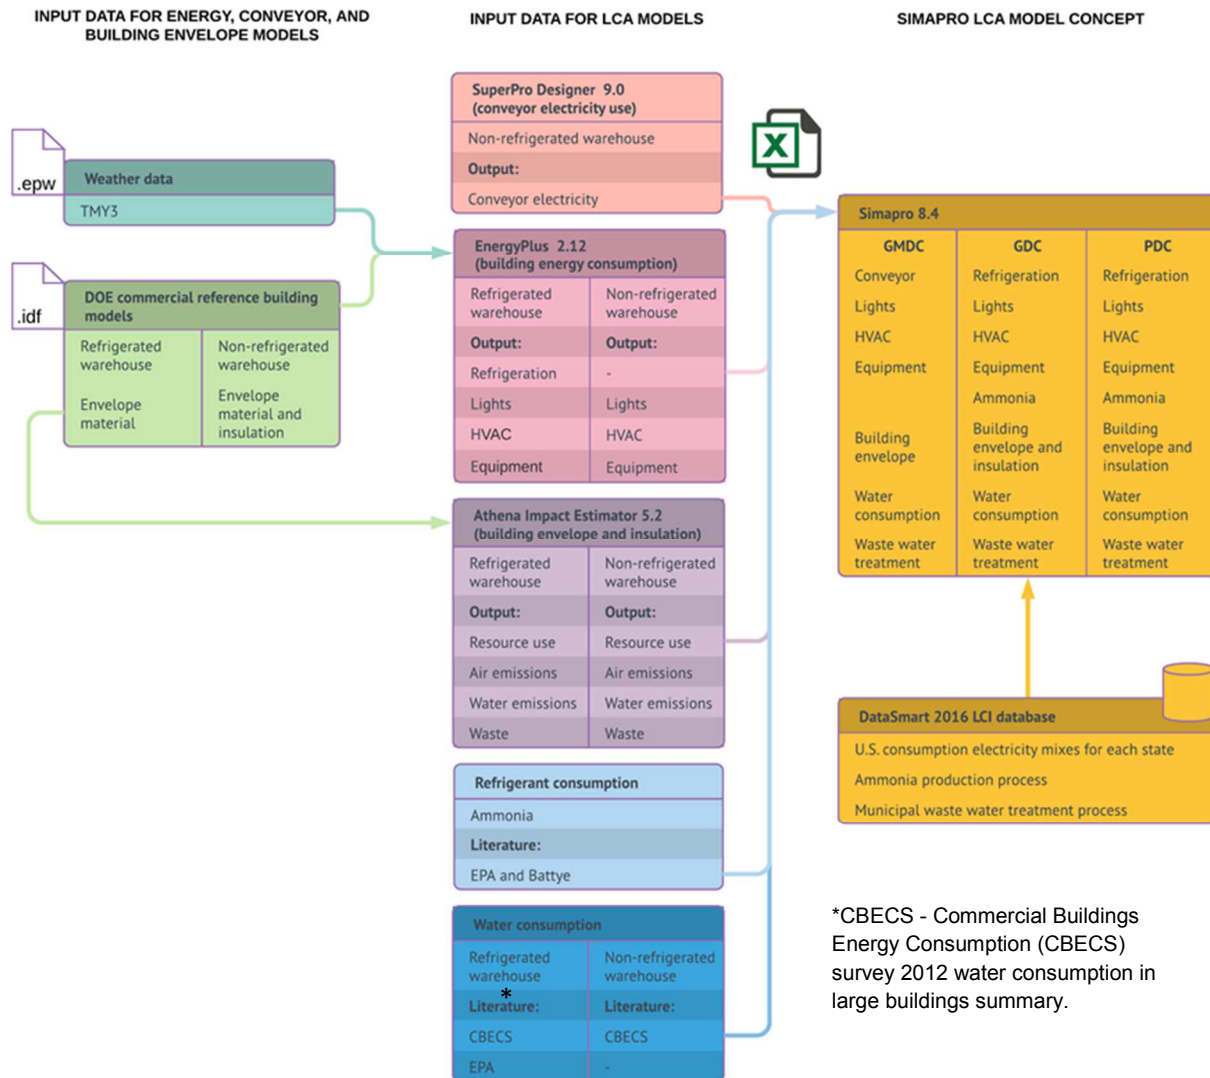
INPUT DATA FOR ENERGY, CONVEYOR, AND BUILDING ENVELOPE MODELS

INPUT DATA FOR LCA MODELS

SIMAPRO LCA MODEL CONCEPT

.epw

Weather data

TMY3

.idf

DOE commercial reference building models

| Refrigerated warehouse | Non-refrigerated warehouse |
|---|---|
| Envelope material | Envelope material and insulation |

SuperPro Designer 9.0 (conveyor electricity use)

Non-refrigerated warehouse

Output:

Conveyor electricity

EnergyPlus 2.12 (building energy consumption)

| Refrigerated warehouse | Non-refrigerated warehouse |
|---|---|
| Output: | Output: |
| Refrigeration | - |
| Lights | Lights |
| HVAC | HVAC |
| Equipment | Equipment |

Athena Impact Estimator 5.2 (building envelope and insulation)

| Refrigerated warehouse | Non-refrigerated warehouse |
|---|---|
| Output: | Output: |
| Resource use | Resource use |
| Air emissions | Air emissions |
| Water emissions | Water emissions |
| Waste | Waste |

Refrigerant consumption

Ammonia

Literature:

EPA and Battye

Water consumption

| Refrigerated warehouse | Non-refrigerated warehouse |
|---|---|
| Literature:* | Literature: |
| CBECS | CBECS |
| EPA | - |

Simapro 8.4

| GMDC | GDC | PDC |
|---|---|---|
| Conveyor | Refrigeration | Refrigeration |
| Lights | Lights | Lights |
| HVAC | HVAC | HVAC |
| Equipment | Equipment | Equipment |
| | Ammonia | Ammonia |
| Building envelope | Building envelope and insulation | Building envelope and insulation |
| Water consumption | Water consumption | Water consumption |
| Waste water treatment | Waste water treatment | Waste water treatment |

DataSmart 2016 LCI database

U.S. consumption electricity mixes for each state

Ammonia production process

Municipal waste water treatment process

*CBECS - Commercial Buildings Energy Consumption (CBECS) survey 2012 water consumption in large buildings summary.